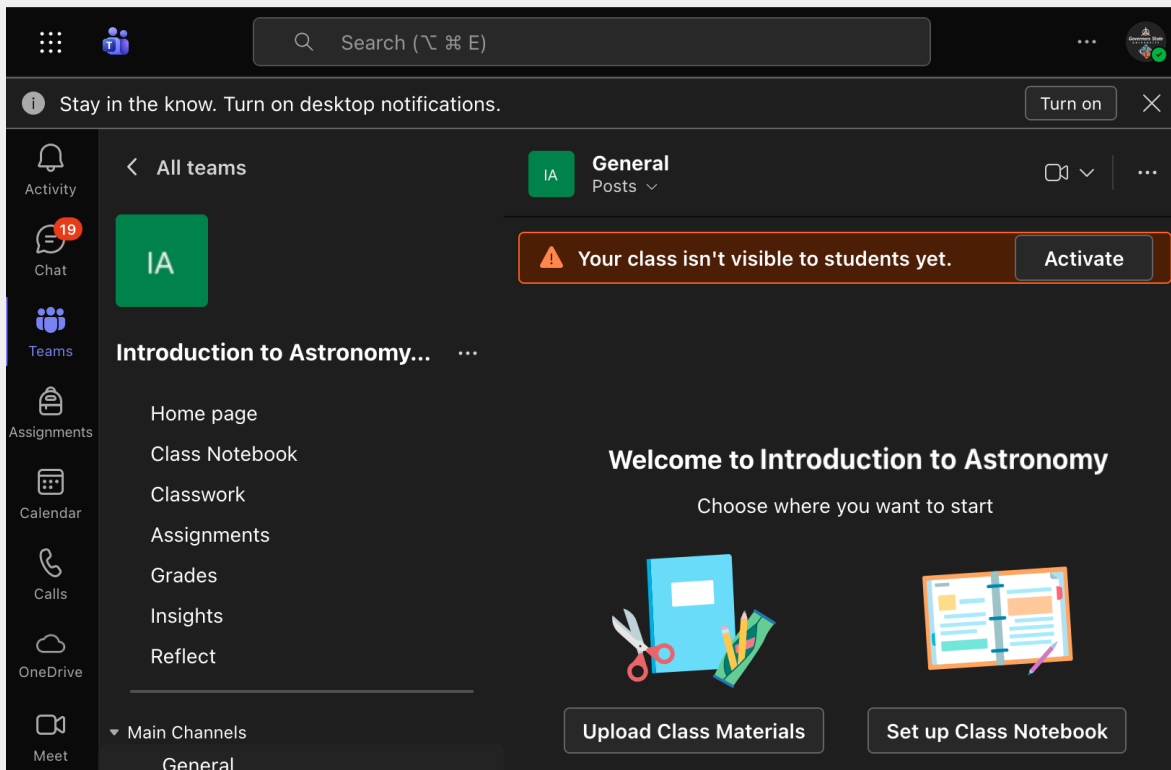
Search (⌥ ⌘ E)

...

Stay in the know. Turn on desktop notifications.

Turn on

Activity

19

Chat

Teams

Assignments

Calendar

Calls

OneDrive

Meet

All teams

IA

Introduction to Astronomy...

Home page

Class Notebook

Classwork

Assignments

Grades

Insights

Reflect

Main Channels

General

IA

General

Posts

Your class isn't visible to students yet.

Activate

Welcome to Introduction to Astronomy

Choose where you want to start

Upload Class Materials

Set up Class Notebook